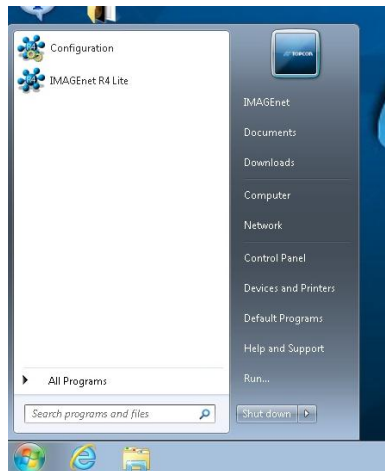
Configuration

IMAGEnet R4 Lite

TOPCON

IMAGEnet

Documents

Downloads

Computer

Network

Control Panel

Devices and Printers

Default Programs

Help and Support

Run...

All Programs

Search programs and files

Shut down